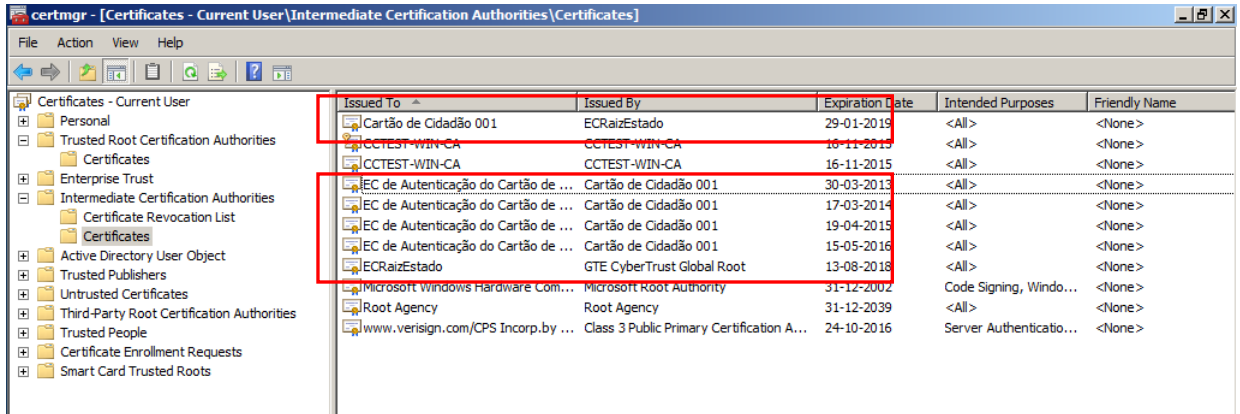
certmgr - [Certificates - Current User\Intermediate Certification Authorities\Certificates]

File Action View Help

Certificates - Current User
Personal
Trusted Root Certification Authorities
Certificates
Enterprise Trust
Intermediate Certification Authorities
Certificate Revocation List
Certificates
Active Directory User Object
Trusted Publishers
Untrusted Certificates
Third-Party Root Certification Authorities
Trusted People
Certificate Enrollment Requests
Smart Card Trusted Roots

| Issued To | Issued By | Expiration Date | Intended Purposes | Friendly Name |
|---|---|---|---|---|
| Cartão de Cidadão 001 | ECRaizEstado | 29-01-2019 | <All> | <None> |
| CCTEST-WIN-CA | CCTEST-WIN-CA | 16-11-2015 | <All> | <None> |
| CCTEST-WIN-CA | CCTEST-WIN-CA | 16-11-2015 | <All> | <None> |
| EC de Autenticação do Cartão de ... | Cartão de Cidadão 001 | 30-03-2013 | <All> | <None> |
| EC de Autenticação do Cartão de ... | Cartão de Cidadão 001 | 17-03-2014 | <All> | <None> |
| EC de Autenticação do Cartão de ... | Cartão de Cidadão 001 | 19-04-2015 | <All> | <None> |
| EC de Autenticação do Cartão de ... | Cartão de Cidadão 001 | 15-05-2016 | <All> | <None> |
| ECRaizEstado | GTE CyberTrust Global Root | 13-08-2018 | <All> | <None> |
| Microsoft Windows Hardware Com... | Microsoft Root Authority | 31-12-2002 | Code Signing, Windo... | <None> |
| Root Agency | Root Agency | 31-12-2039 | <All> | <None> |
| www.verisign.com/CPS Incorp.by ... | Class 3 Public Primary Certification A... | 24-10-2016 | Server Authenticatio... | <None> |